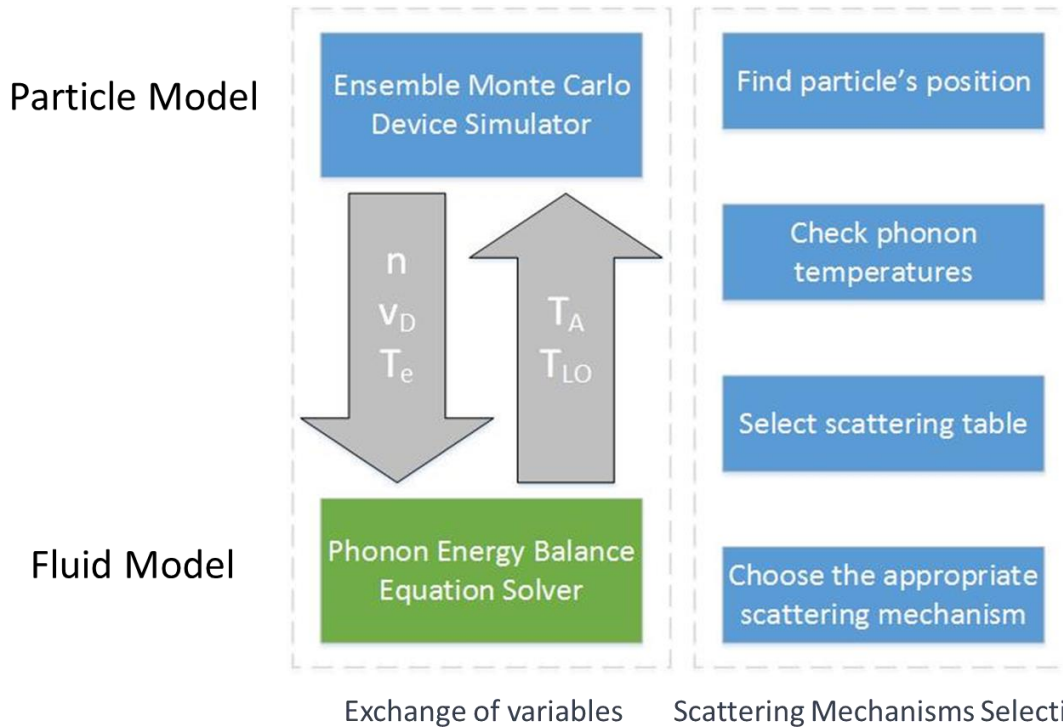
Particle Model

Ensemble Monte Carlo Device Simulator

n
$v_D$
$T_e$

$T_A$
$T_{LO}$

Fluid Model

Phonon Energy Balance Equation Solver

Exchange of variables

Find particle's position

Check phonon temperatures

Select scattering table

Choose the appropriate scattering mechanism

Scattering Mechanisms Selecti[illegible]